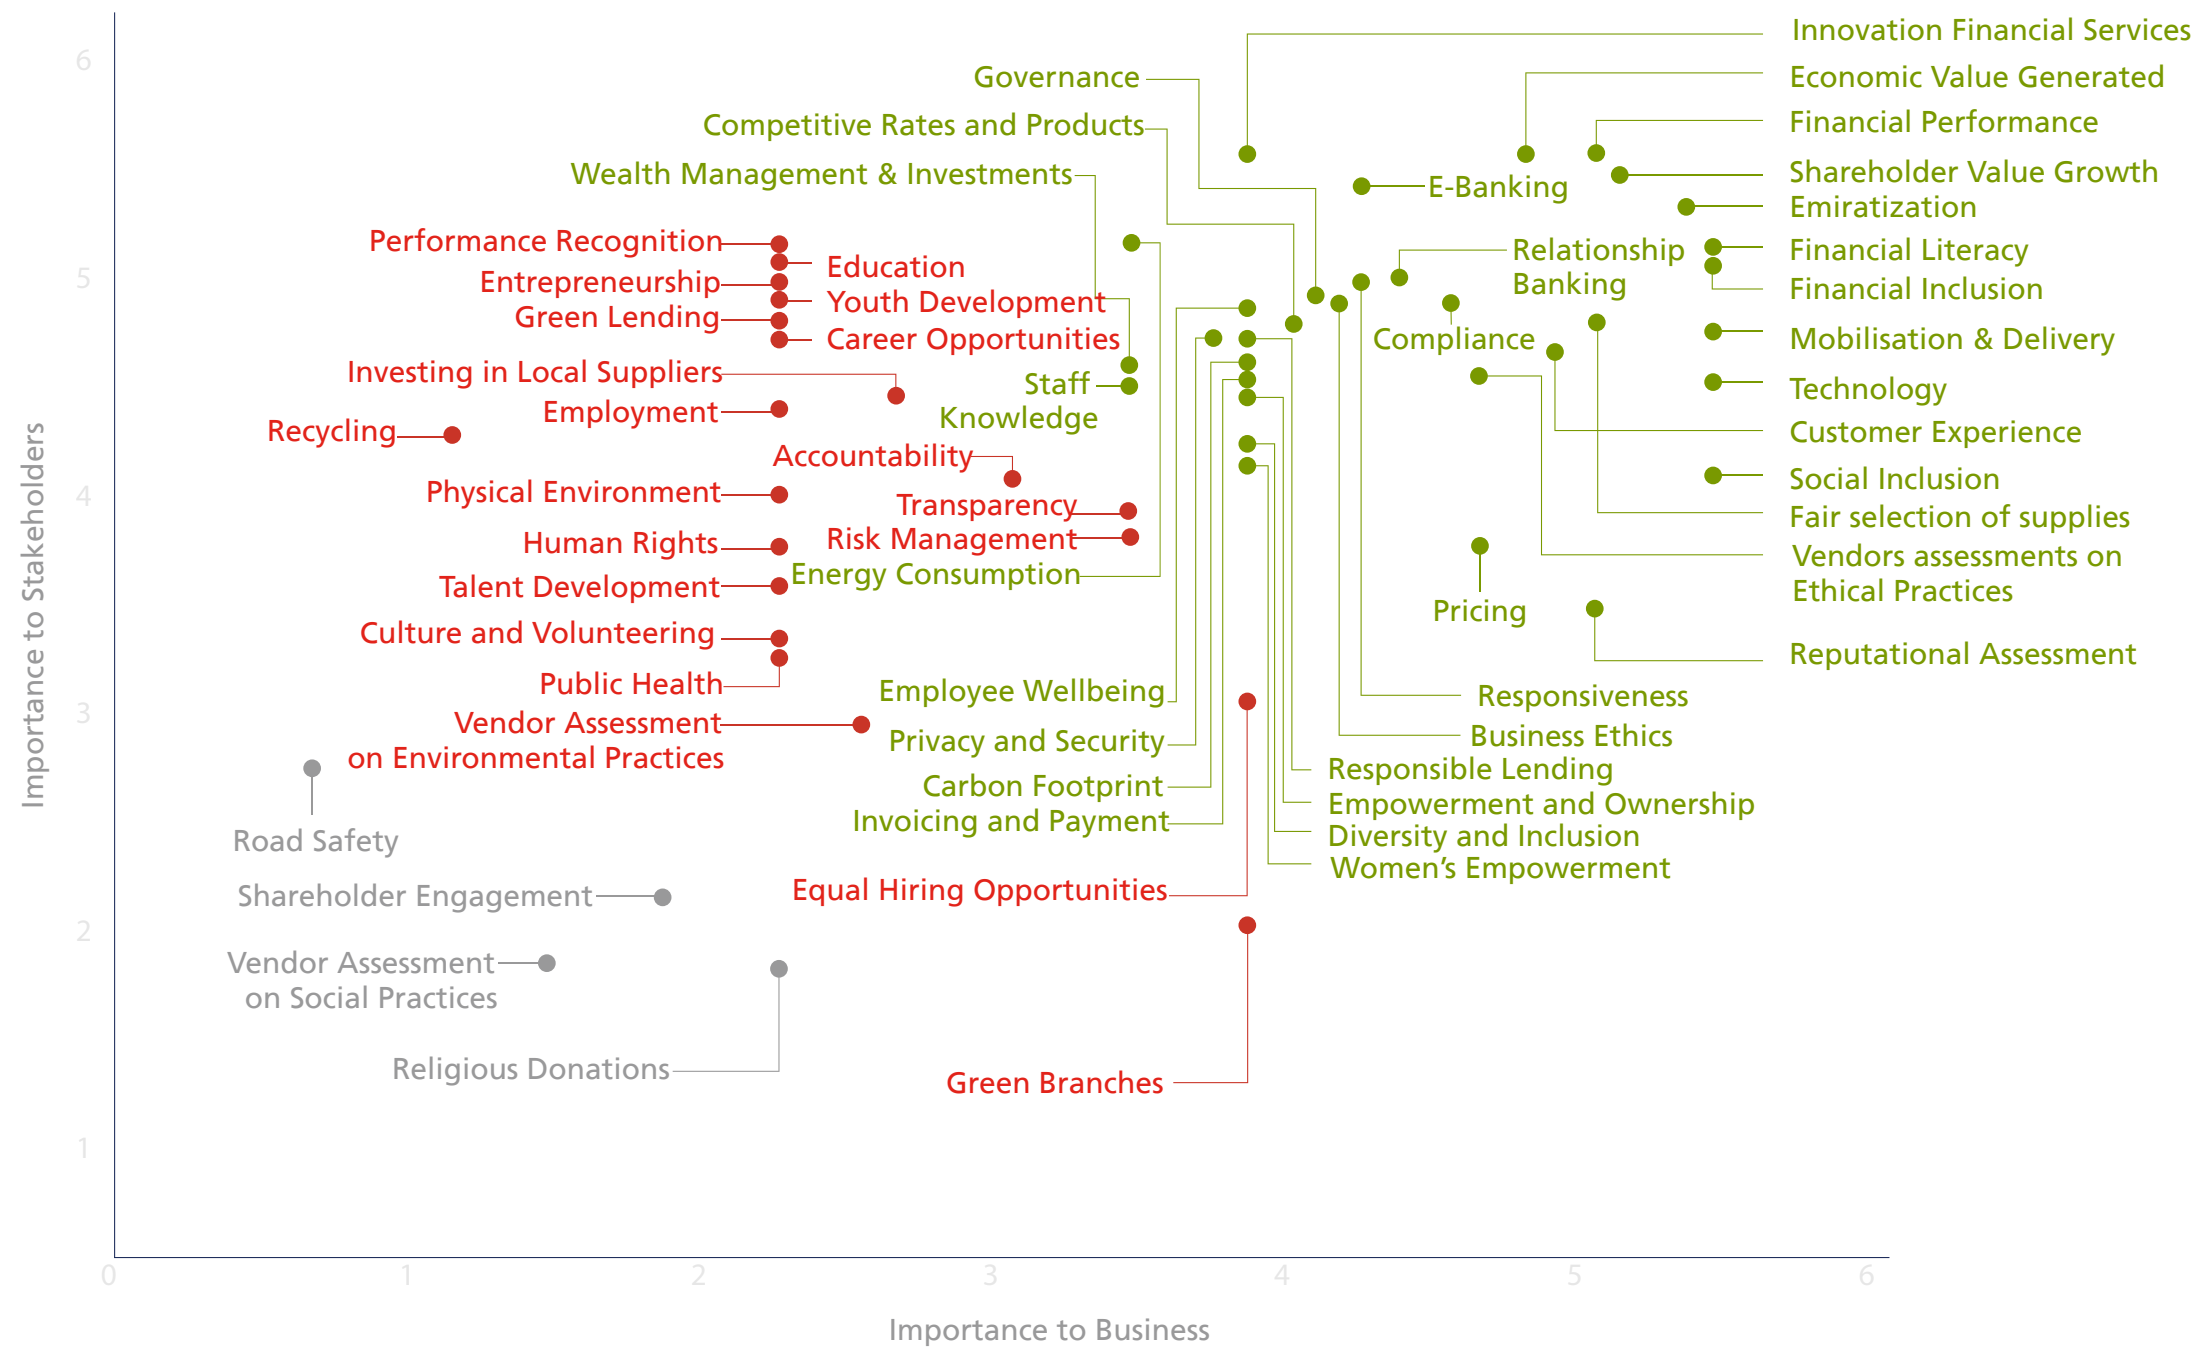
Innovation Financial Services
Economic Value Generated
Financial Performance
Shareholder Value Growth
Emiratization
Financial Literacy
Financial Inclusion
Mobilisation & Delivery
Technology
Customer Experience
Social Inclusion
Fair selection of supplies
Vendors assessments on Ethical Practices
Reputational Assessment

Governance
Competitive Rates and Products
Wealth Management & Investments
E-Banking
Relationship Banking
Compliance
Staff Knowledge
Pricing

Performance Recognition
Education
Entrepreneurship
Youth Development
Green Lending
Career Opportunities
Investing in Local Suppliers
Employment
Recycling
Accountability
Physical Environment
Transparency
Risk Management
Human Rights
Talent Development
Energy Consumption
Culture and Volunteering
Public Health
Employee Wellbeing
Vendor Assessment on Environmental Practices
Privacy and Security
Carbon Footprint
Invoicing and Payment
Equal Hiring Opportunities
Green Branches

Responsiveness
Business Ethics
Responsible Lending
Empowerment and Ownership
Diversity and Inclusion
Women's Empowerment

Road Safety
Shareholder Engagement
Vendor Assessment on Social Practices
Religious Donations

6
5
4
3
2
1
0
1
2
3
4
5
6
Importance to Stakeholders
Importance to Business